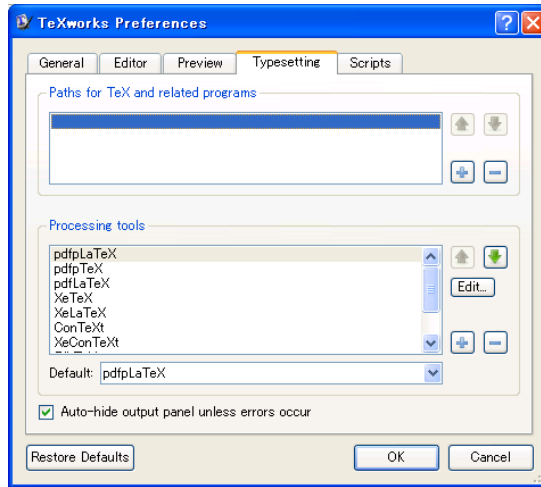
TeXworks Preferences

General
Editor
Preview
Typesetting
Scripts

Paths for TeX and related programs

Processing tools

pdfpLaTeX
pdfpTeX
pdfLaTeX
XeTeX
XeLaTeX
ConTeXt
XeConTeXt

Edit...

Default: pdfpLaTeX

Auto-hide output panel unless errors occur

Restore Defaults
OK
Cancel